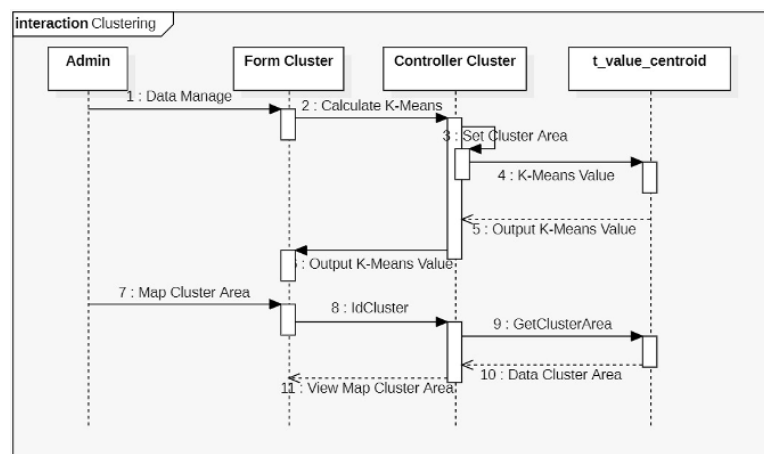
interaction Clustering

Admin

Form Cluster

Controller Cluster

t_value_centroid

1 : Data Manage

2 : Calculate K-Means

3 : Set Cluster Area

4 : K-Means Value

5 : Output K-Means Value

: Output K-Means Value

7 : Map Cluster Area

8 : IdCluster

9 : GetClusterArea

10 : Data Cluster Area

11 : View Map Cluster Area